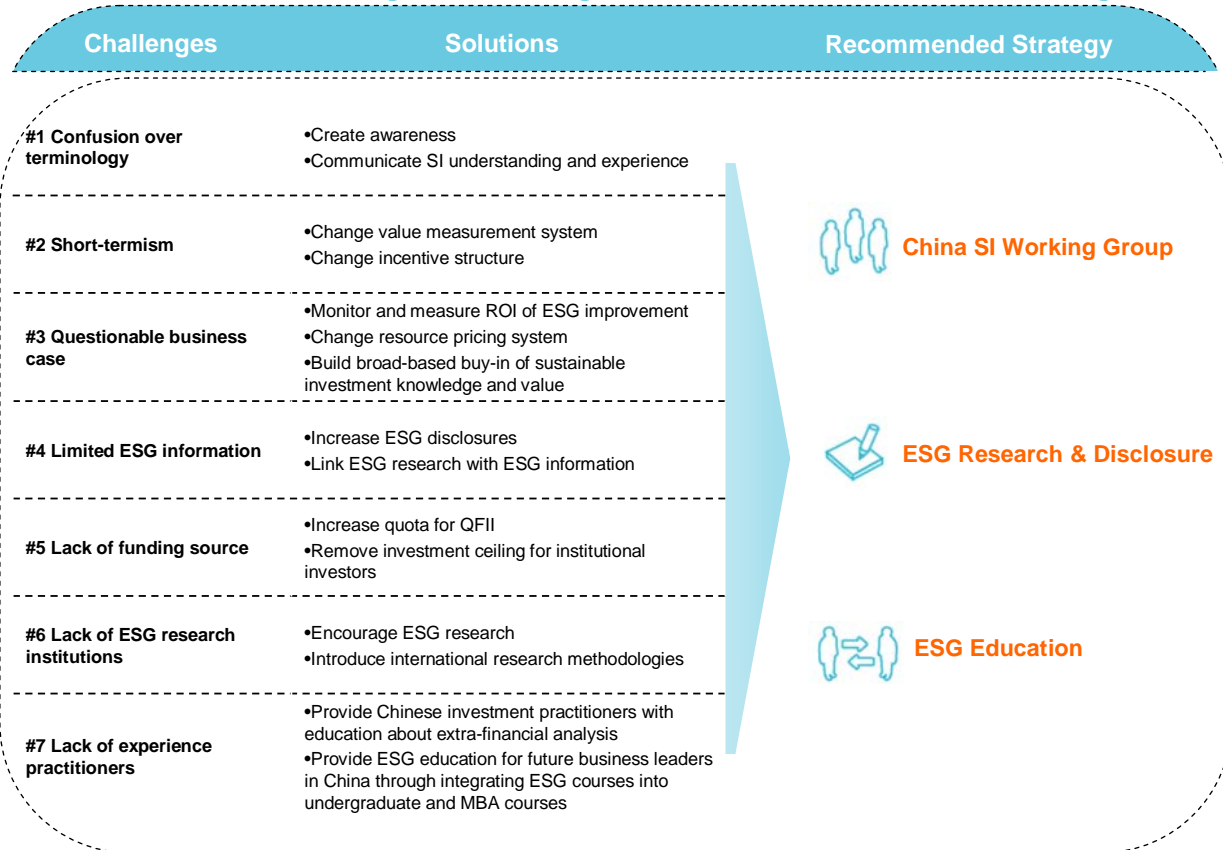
Challenges | Solutions | Recommended Strategy

| Challenges | Solutions |
|---|---|
| #1 Confusion over terminology | •Create awareness •Communicate SI understanding and experience |
| #2 Short-termism | •Change value measurement system •Change incentive structure |
| #3 Questionable business case | •Monitor and measure ROI of ESG improvement •Change resource pricing system •Build broad-based buy-in of sustainable investment knowledge and value |
| #4 Limited ESG information | •Increase ESG disclosures •Link ESG research with ESG information |
| #5 Lack of funding source | •Increase quota for QFII •Remove investment ceiling for institutional investors |
| #6 Lack of ESG research institutions | •Encourage ESG research •Introduce international research methodologies |
| #7 Lack of experience practitioners | •Provide Chinese investment practitioners with education about extra-financial analysis •Provide ESG education for future business leaders in China through integrating ESG courses into undergraduate and MBA courses |

China SI Working Group

ESG Research & Disclosure

ESG Education